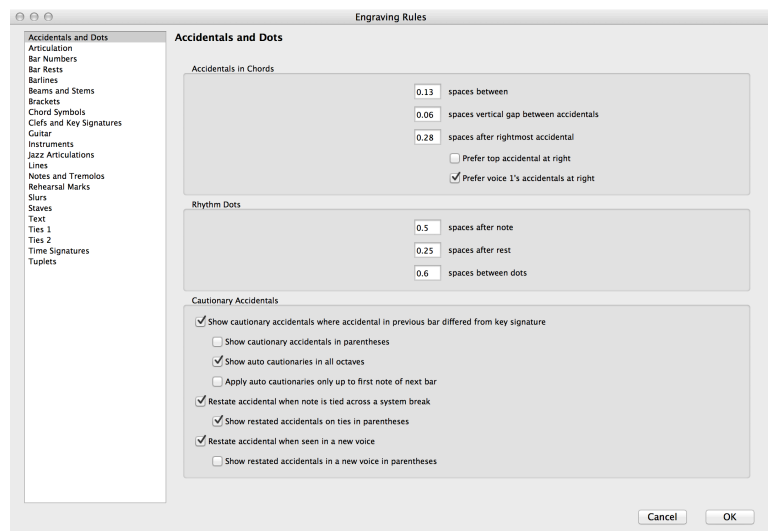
Engraving Rules

Accidentals and Dots
Articulation
Bar Numbers
Bar Rests
Barlines
Beams and Stems
Brackets
Chord Symbols
Clefs and Key Signatures
Guitar
Instruments
Jazz Articulations
Lines
Notes and Tremolos
Rehearsal Marks
Slurs
Staves
Text
Ties 1
Ties 2
Time Signatures
Tuplets

Accidentals and Dots

Accidentals in Chords

0.13 spaces between

0.06 spaces vertical gap between accidentals

0.28 spaces after rightmost accidental

Prefer top accidental at right

Prefer voice 1's accidentals at right

Rhythm Dots

0.5 spaces after note

0.25 spaces after rest

0.6 spaces between dots

Cautionary Accidentals

Show cautionary accidentals where accidental in previous bar differed from key signature

Show cautionary accidentals in parentheses

Show auto cautionaries in all octaves

Apply auto cautionaries only up to first note of next bar

Restate accidental when note is tied across a system break

Show restated accidentals on ties in parentheses

Restate accidental when seen in a new voice

Show restated accidentals in a new voice in parentheses

Cancel OK